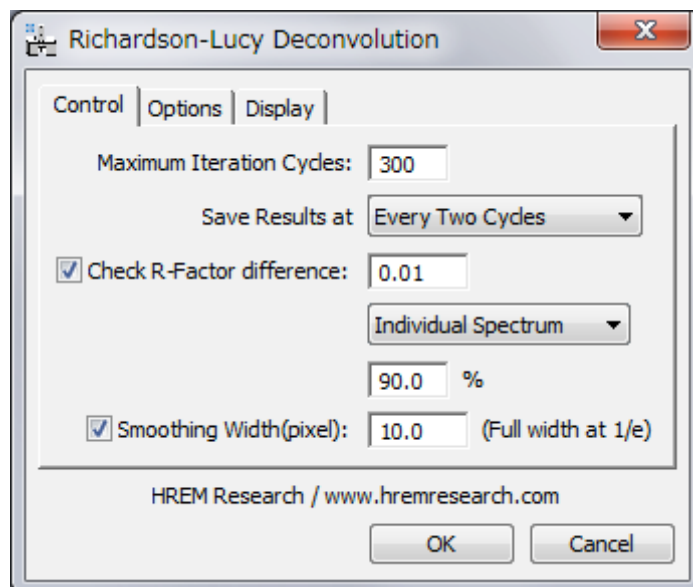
Richardson-Lucy Deconvolution

X

Control | Options | Display

Maximum Iteration Cycles: 300

Save Results at Every Two Cycles

Check R-Factor difference: 0.01

Individual Spectrum

90.0 %

Smoothing Width(pixel): 10.0 (Full width at 1/e)

HREM Research / www.hremresearch.com

OK Cancel